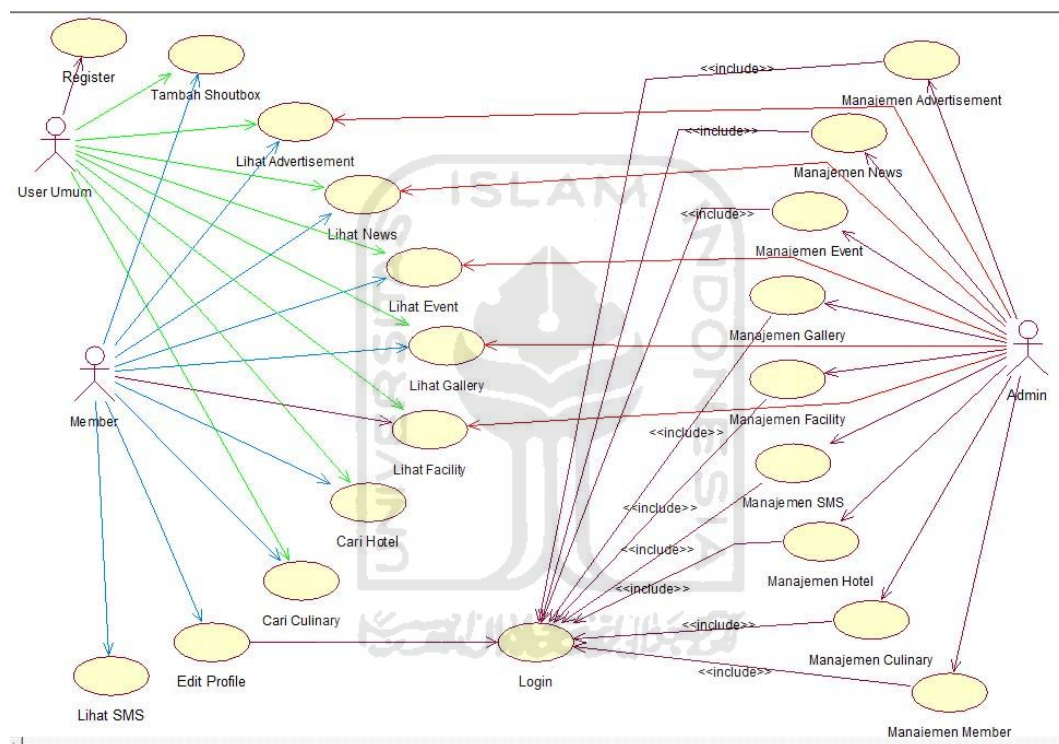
Register

Tambah Shoutbox

User Umum

Lihat Advertisement

Lihat News

Lihat Event

Lihat Gallery

Member

Lihat Facility

Cari Hotel

Cari Culinary

Lihat SMS

Edit Profile

Login

<<include>>

Manajemen Advertisement

<<include>>

Manajemen News

<<include>>

Manajemen Event

Manajemen Gallery

Admin

Manajemen Facility

<<include>>

Manajemen SMS

<<include>>

<<include>>

Manajemen Hotel

<<include>>

<<include>>

Manajemen Culinary

<<include>>

Manajemen Member

ISLAM

INDONESIA

UNIVERSITAS